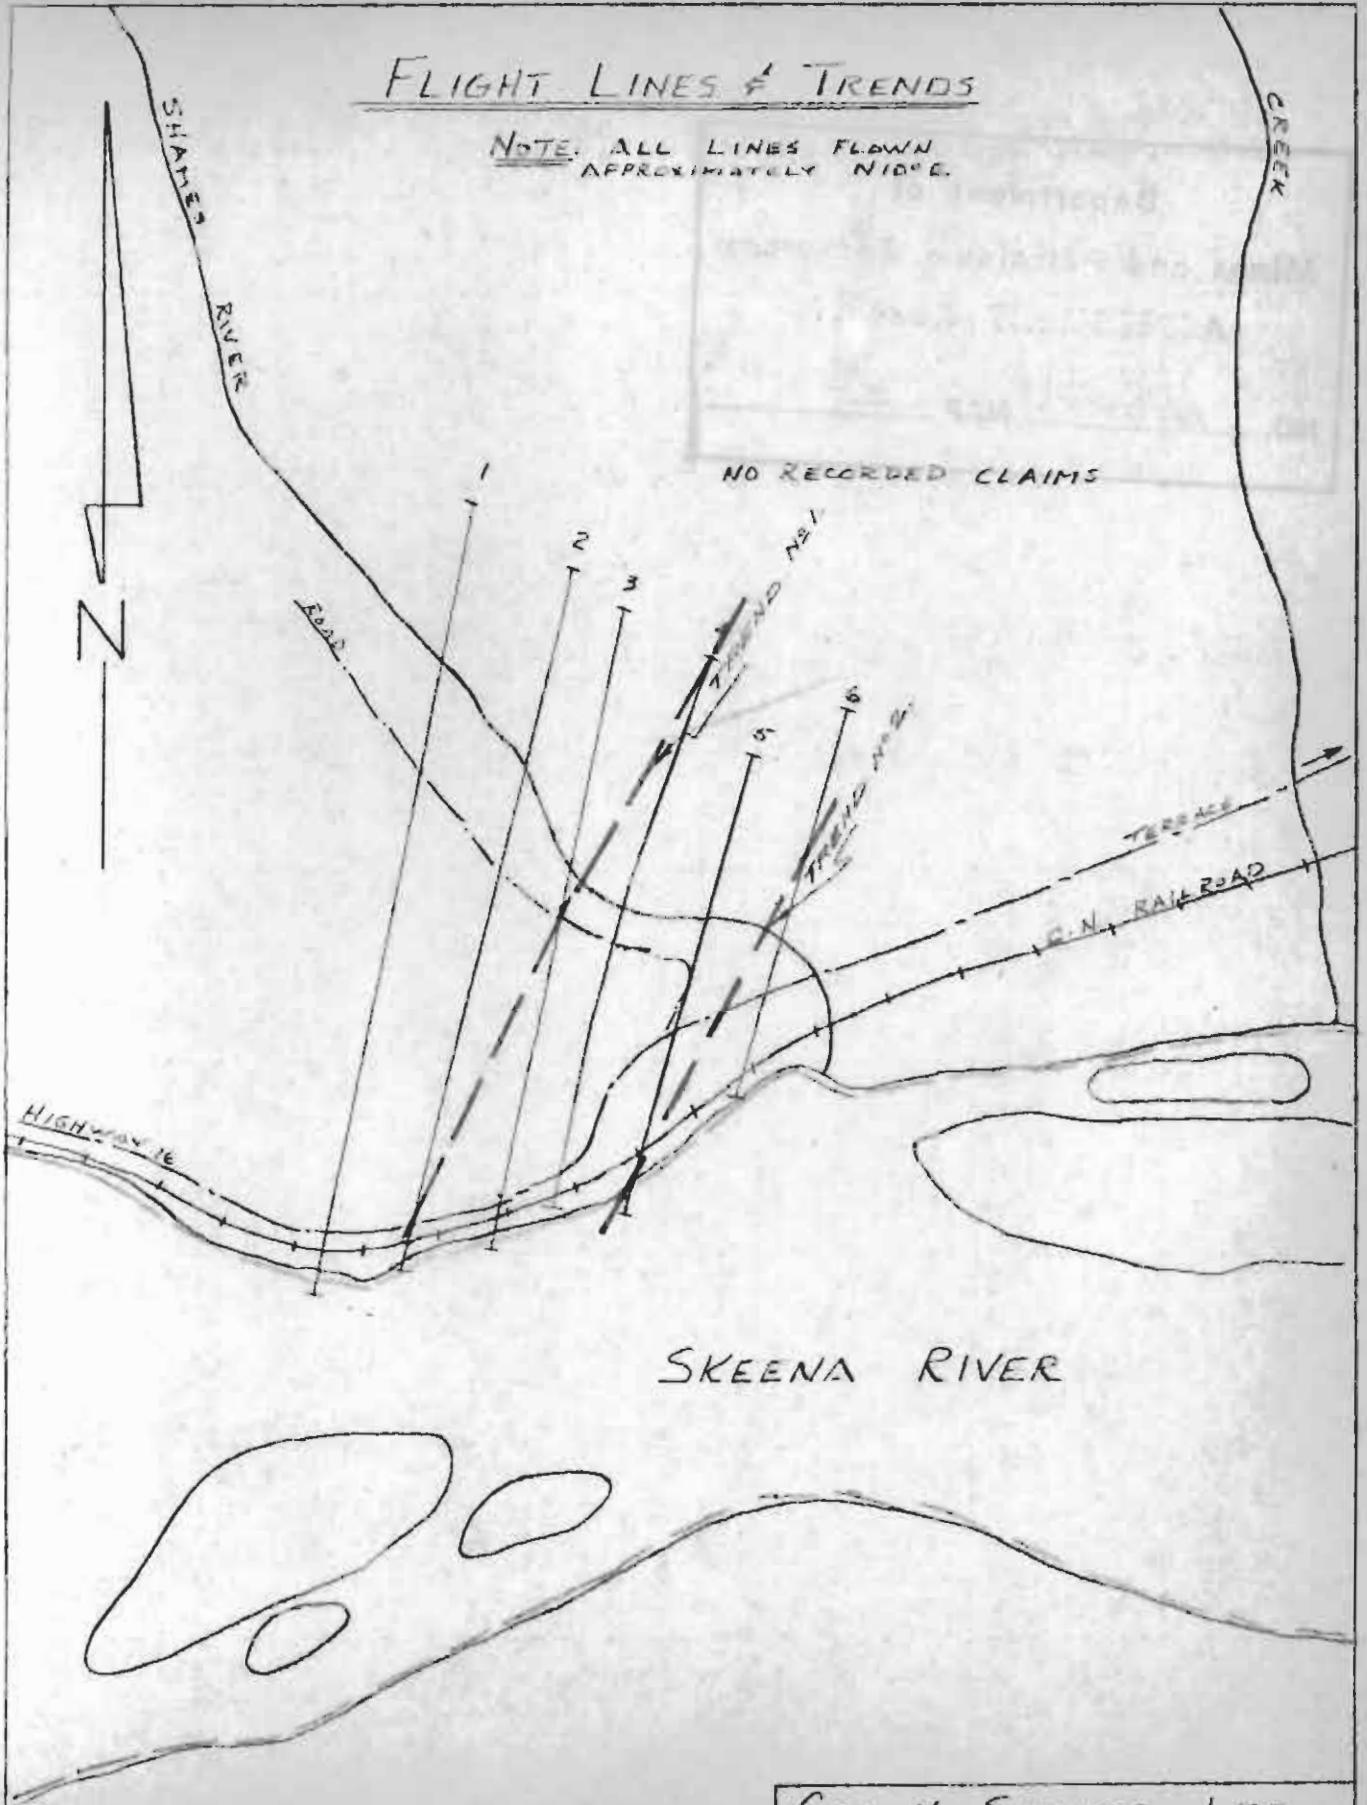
FLIGHT LINES & TRENDS

NOTE: ALL LINES FLOWN APPROXIMATELY N10°E.

SHAMES RIVER

CREEK

Department of Mines and Petroleum Resources A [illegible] No. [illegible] MAP

NO RECORDED CLAIMS

N

1

2

3

4

5

6

TREND No. 1

TREND No. 2

ROAD

TERRACE

C.N. RAILROAD

HIGHWAY 16

SKEENA RIVER

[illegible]